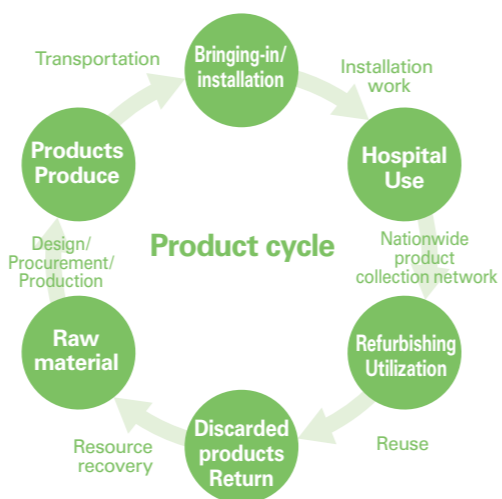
Product cycle

Bringing-in/ installation

Installation work

Hospital Use

Nationwide product collection network

Refurbishing Utilization

Reuse

Discarded products Return

Resource recovery

Raw material

Design/ Procurement/ Production

Products Produce

Transportation